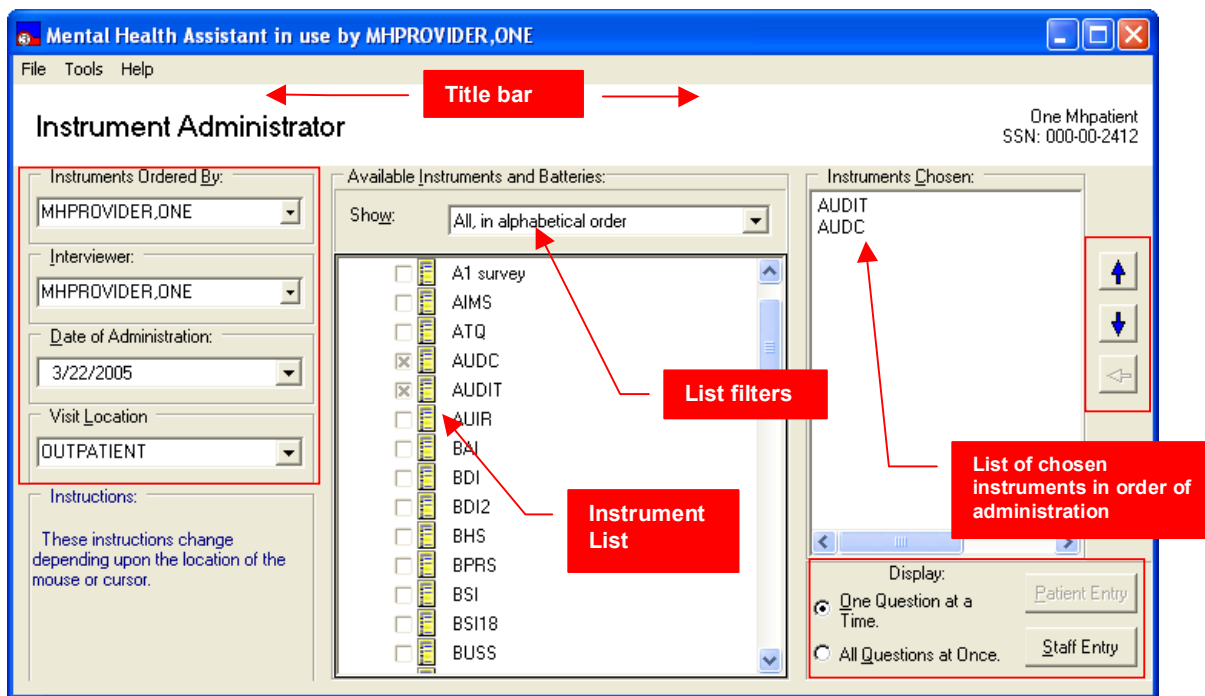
Mental Health Assistant in use by MHPROVIDER,ONE

File Tools Help

Title bar

Instrument Administrator

One Mhpatient
SSN: 000-00-2412

Instruments Ordered By:
MHPROVIDER,ONE

Interviewer:
MHPROVIDER,ONE

Date of Administration:
3/22/2005

Visit Location
OUTPATIENT

Instructions:
These instructions change depending upon the location of the mouse or cursor.

Available Instruments and Batteries:
Show: All, in alphabetical order

A1 survey
AIMS
ATQ
AUDC
AUDIT
AUIR
BAI
BDI
BDI2
BHS
BPRS
BSI
BSI18
BUSS

List filters

Instrument List

Instruments Chosen:
AUDIT
AUDC

List of chosen instruments in order of administration

Display:
One Question at a Time.
All Questions at Once.

Patient Entry
Staff Entry